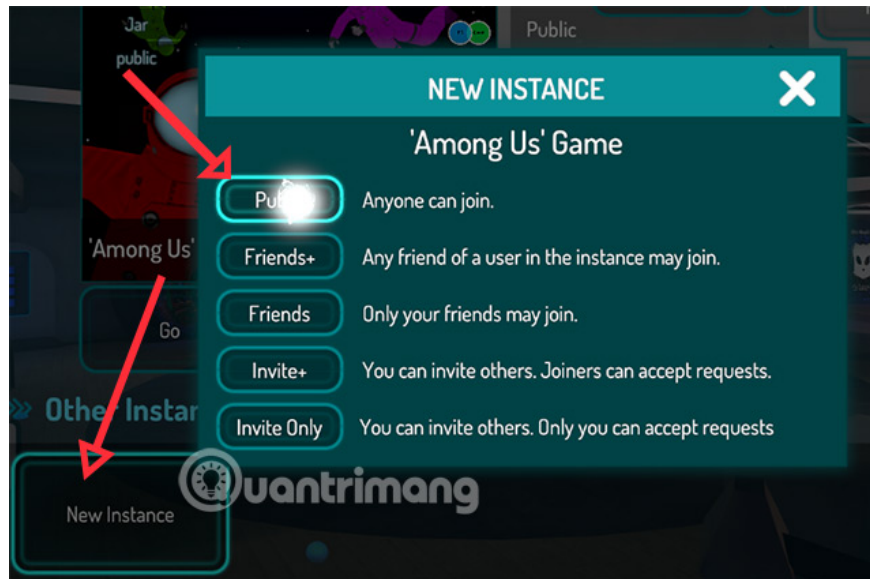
Jar
public
Public

NEW INSTANCE
X
'Among Us' Game
Pu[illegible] Anyone can join.
Friends+ Any friend of a user in the instance may join.
Friends Only your friends may join.
Invite+ You can invite others. Joiners can accept requests.
Invite Only You can invite others. Only you can accept requests

'Among Us'
Go
Other Instan
New Instance

Quantrimang